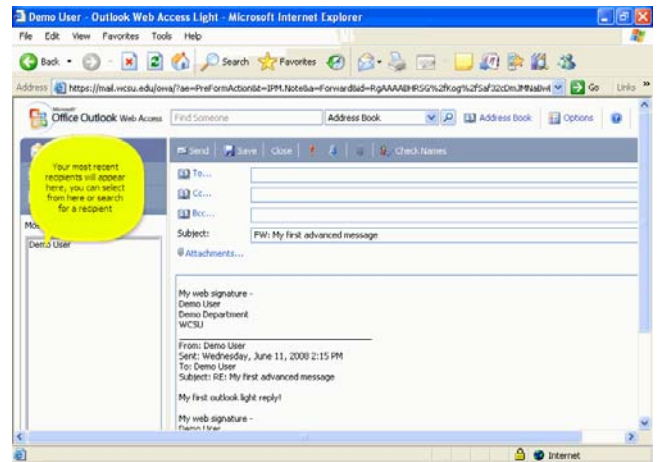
Demo User - Outlook Web Access Light - Microsoft Internet Explorer

File Edit View Favorites Tools Help

Back Search Favorites

Address https://mail.wcsu.edu/owa/?ae=PreFormAction&t=IPM.Note&a=Forward&id=RgAAAAIHRSG%2fKog%2fSaf32cDmJMNaBwE Go Links

Microsoft Office Outlook Web Access Find Someone Address Book Address Book Options

Your most recent recipients will appear here, you can select from here or search for a recipient

Mo

Demo User

Send Save Close Check Names

To...

Cc...

Bcc...

Subject: FW: My first advanced message

Attachments...

My web signature -
Demo User
Demo Department
WCSU

From: Demo User
Sent: Wednesday, June 11, 2008 2:15 PM
To: Demo User
Subject: RE: My first advanced message

My first outlook light reply!

My web signature -
Demo User

Internet